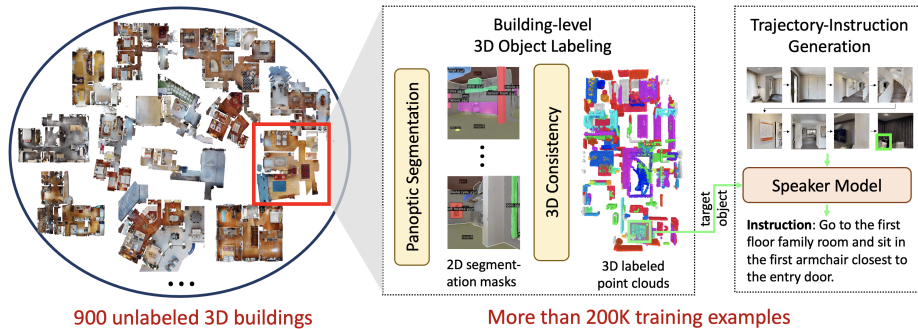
Building-level 3D Object Labeling

Panoptic Segmentation

2D segmentation masks

3D Consistency

3D labeled point clouds

target object

Trajectory-Instruction Generation

Speaker Model

**Instruction**: Go to the first floor family room and sit in the first armchair closest to the entry door.

900 unlabeled 3D buildings

More than 200K training examples